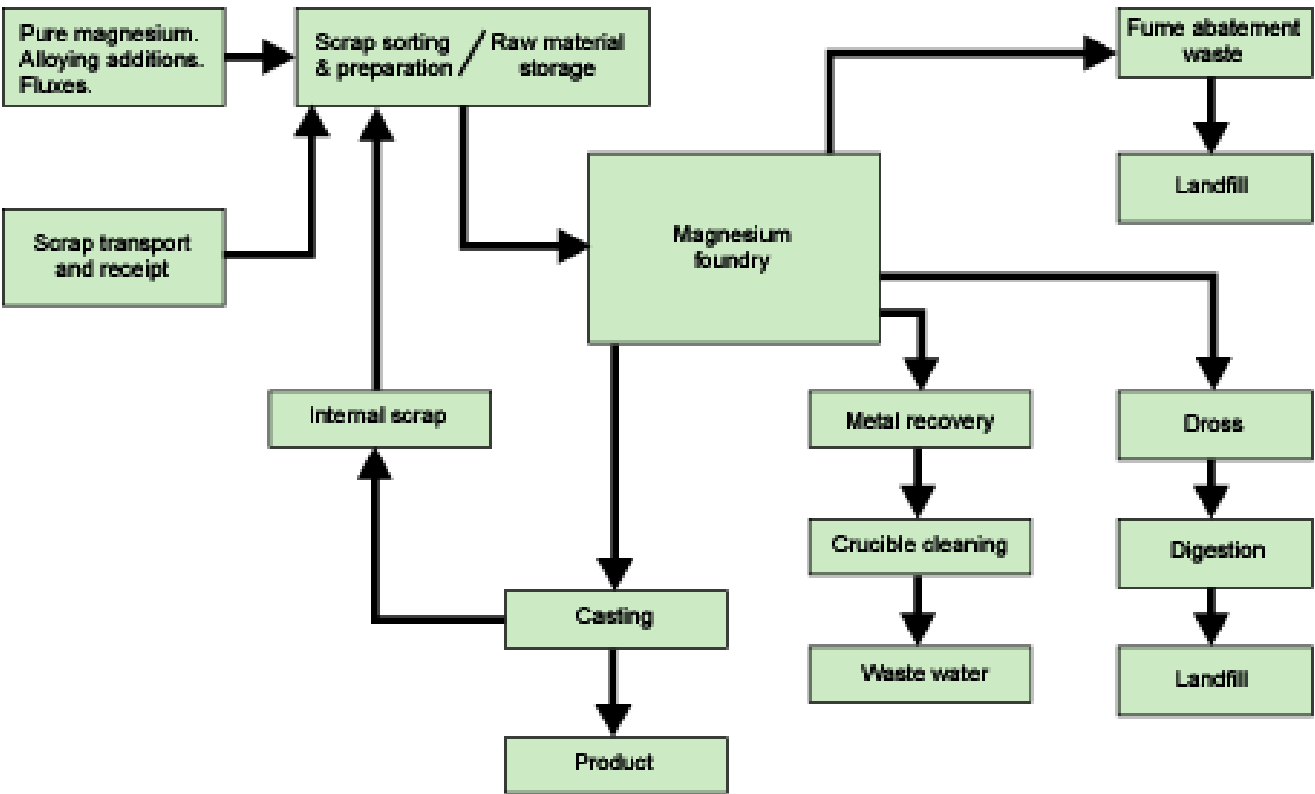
Pure magnesium.
Alloying additions.
Fluxes.

Scrap sorting & preparation / Raw material storage

Fume abatement waste

Landfill

Scrap transport and receipt

Magnesium foundry

Internal scrap

Metal recovery

Dross

Crucible cleaning

Digestion

Casting

Waste water

Landfill

Product